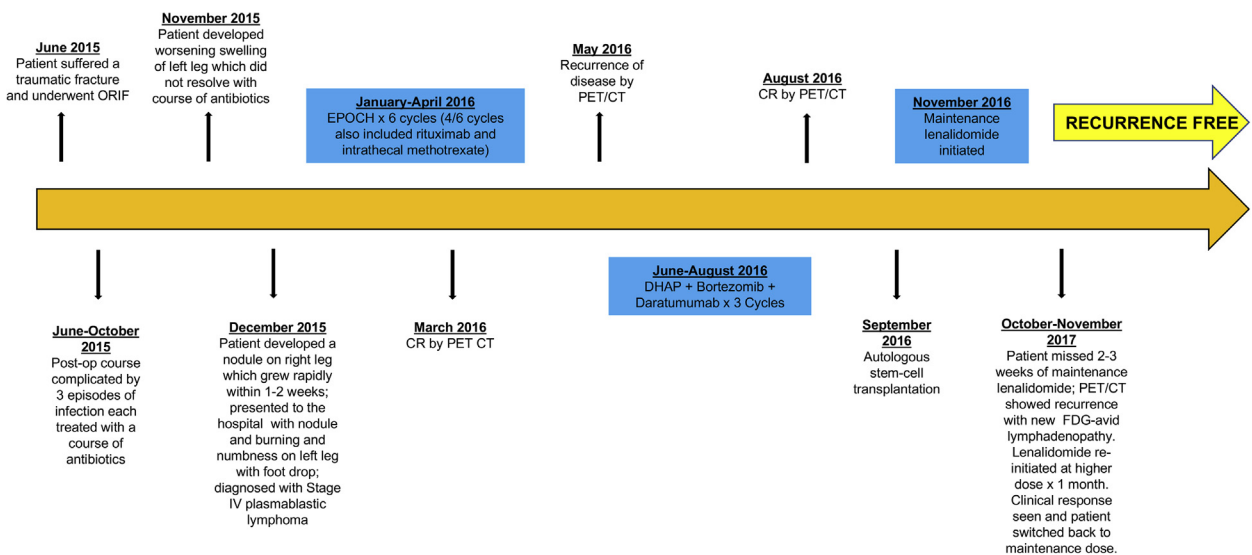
June 2015
Patient suffered a traumatic fracture and underwent ORIF

November 2015
Patient developed worsening swelling of left leg which did not resolve with course of antibiotics

January-April 2016
EPOCH x 6 cycles (4/6 cycles also included rituximab and intrathecal methotrexate)

May 2016
Recurrence of disease by PET/CT

August 2016
CR by PET/CT

November 2016
Maintenance lenalidomide initiated

RECURRENCE FREE

June-October 2015
Post-op course complicated by 3 episodes of infection each treated with a course of antibiotics

December 2015
Patient developed a nodule on right leg which grew rapidly within 1-2 weeks; presented to the hospital with nodule and burning and numbness on left leg with foot drop; diagnosed with Stage IV plasmablastic lymphoma

March 2016
CR by PET CT

June-August 2016
DHAP + Bortezomib + Daratumumab x 3 Cycles

September 2016
Autologous stem-cell transplantation

October-November 2017
Patient missed 2-3 weeks of maintenance lenalidomide; PET/CT showed recurrence with new FDG-avid lymphadenopathy. Lenalidomide reinitiated at higher dose x 1 month. Clinical response seen and patient switched back to maintenance dose.